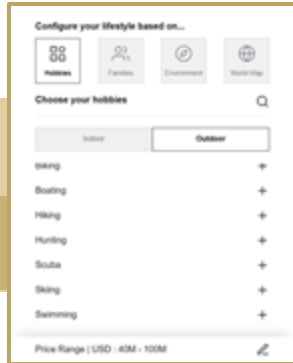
Configure your lifestyle based on...

Hobbies

Families

Environment

World Map

Choose your hobbies

Indoor

Outdoor

Biking +

Boating +

Hiking +

Hunting +

Scuba +

Skiing +

Swimming +

Price Range | USD : 40M - 100M